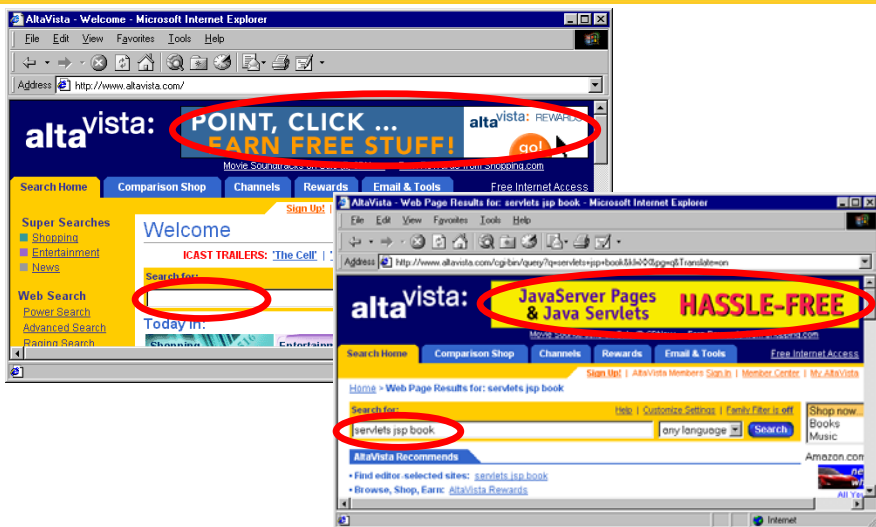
AltaVista - Welcome - Microsoft Internet Explorer
File Edit View Favorites Tools Help
Address http://www.altavista.com/
altavista:
POINT, CLICK ... EARN FREE STUFF!
altavista REWARDS
go!
Movie Soundtracks
Search Home Comparison Shop Channels Rewards Email & Tools Free Internet Access
Sign Up!
Super Searches
Shopping
Entertainment
News
Welcome
ICAST TRAILERS: 'The Cell'
Search for:
Web Search
Power Search
Advanced Search
Raging Search
Today in:
Shopping
Entertainment

AltaVista - Web Page Results for: servlets jsp book - Microsoft Internet Explorer
File Edit View Favorites Tools Help
Address http://www.altavista.com/cgi-bin/query?q=servlets+jsp+book&kl=XX&pg=q&Translate=on
altavista:
JavaServer Pages & Java Servlets HASSLE-FREE
Search Home Comparison Shop Channels Rewards Email & Tools Free Internet Access
Sign Up! | AltaVista Members Sign In | Member Center | My AltaVista
Home > Web Page Results for: servlets jsp book
Search for: Help | Customize Settings | Family Filter is off
servlets jsp book
any language
Search
Shop now...
Books
Music
AltaVista Recommends
• Find editor-selected sites: servlets jsp book
• Browse, Shop, Earn: AltaVista Rewards
Amazon.com
All Ye
Internet